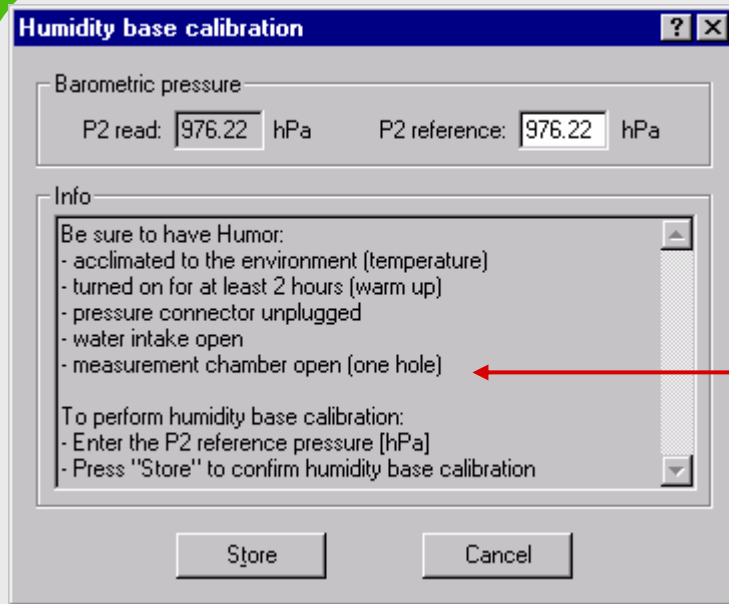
Humidity base calibration

?

Barometric pressure

P2 read: 976.22 hPa

P2 reference: 976.22 hPa

Info

Be sure to have Humor:
- acclimated to the environment (temperature)
- turned on for at least 2 hours (warm up)
- pressure connector unplugged
- water intake open
- measurement chamber open (one hole)

To perform humidity base calibration:
- Enter the P2 reference pressure [hPa]
- Press "Store" to confirm humidity base calibration

Store

Cancel